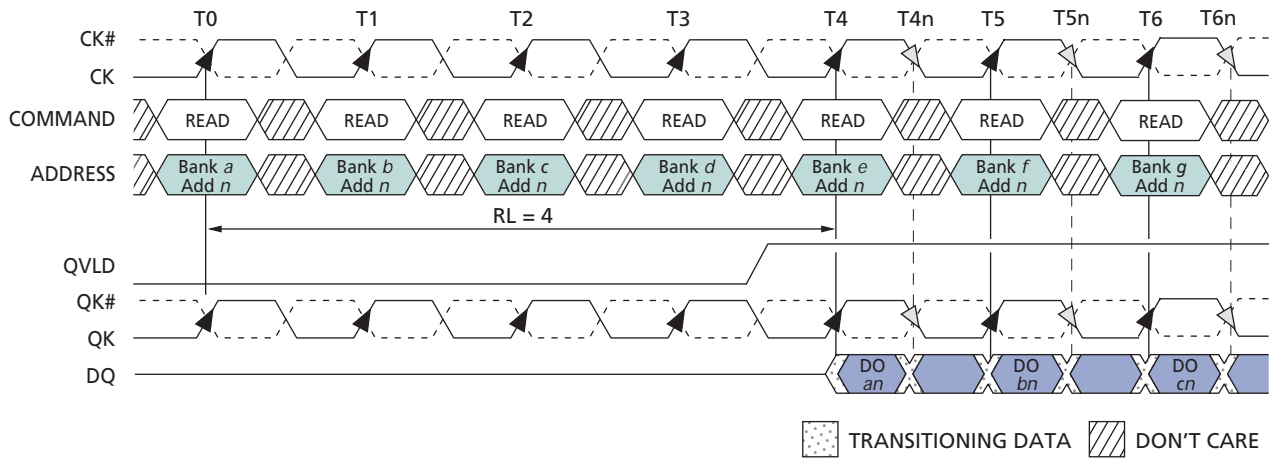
T0 T1 T2 T3 T4 T4n T5 T5n T6 T6n

CK#
CK

COMMAND READ READ READ READ READ READ READ

ADDRESS Bank *a* Add *n* Bank *b* Add *n* Bank *c* Add *n* Bank *d* Add *n* Bank *e* Add *n* Bank *f* Add *n* Bank *g* Add *n*

RL = 4

QVLD

QK#
QK

DQ DO *an* DO *bn* DO *cn*

TRANSITIONING DATA DON'T CARE